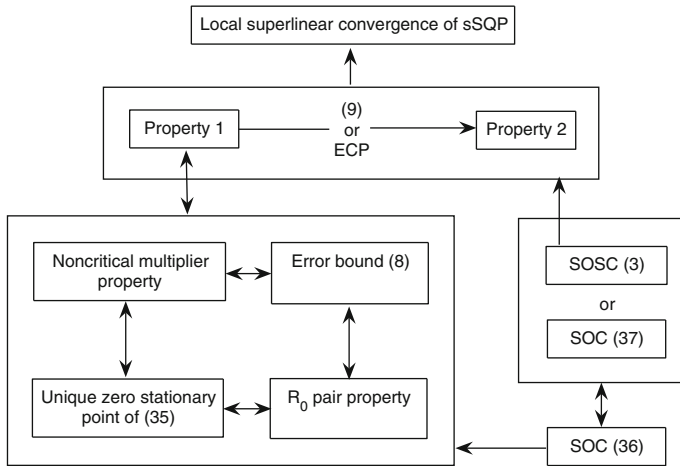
Local superlinear convergence of sSQP

Property 1

(9)
or
ECP

Property 2

Noncritical multiplier property

Error bound (8)

Unique zero stationary point of (35)

$R_0$ pair property

SOSC (3)

or

SOC (37)

SOC (36)